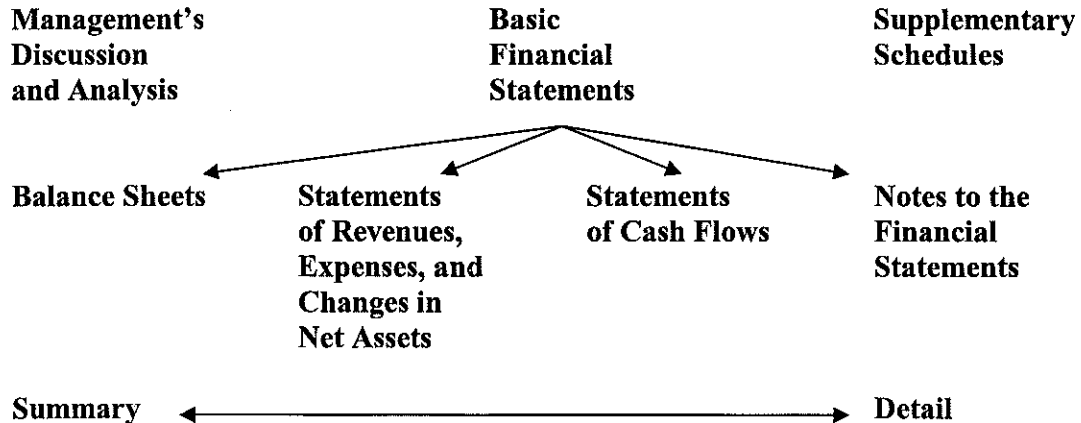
Management's Discussion and Analysis

Basic Financial Statements

Supplementary Schedules

Balance Sheets

Statements of Revenues, Expenses, and Changes in Net Assets

Statements of Cash Flows

Notes to the Financial Statements

Summary

Detail